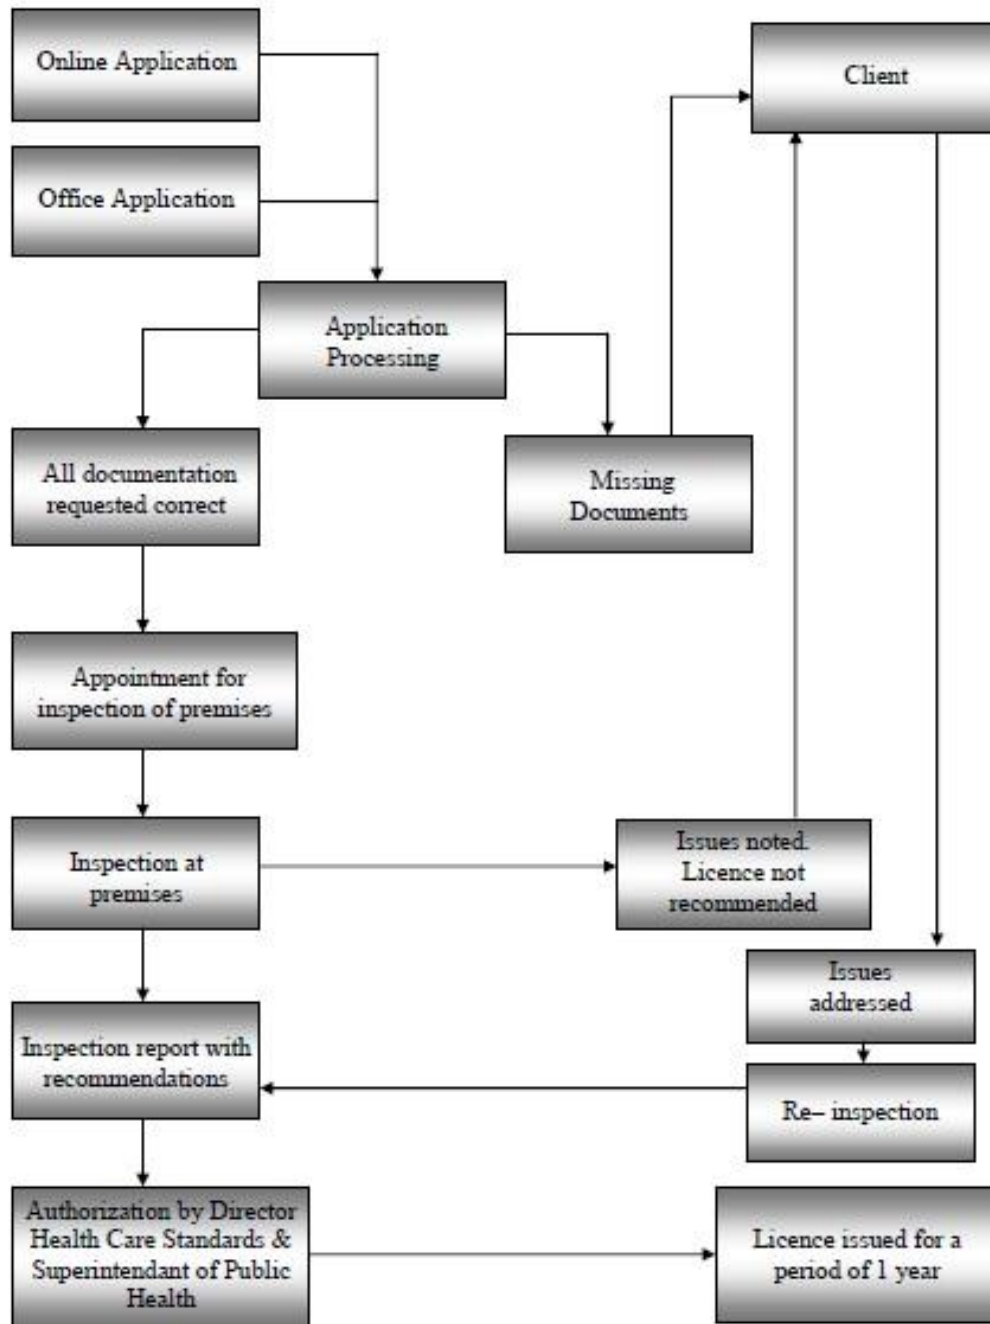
Online Application

Office Application

Client

Application Processing

All documentation requested correct

Missing Documents

Appointment for inspection of premises

Inspection at premises

Issues noted. Licence not recommended

Issues addressed

Inspection report with recommendations

Re– inspection

Authorization by Director Health Care Standards & Superintendant of Public Health

Licence issued for a period of 1 year